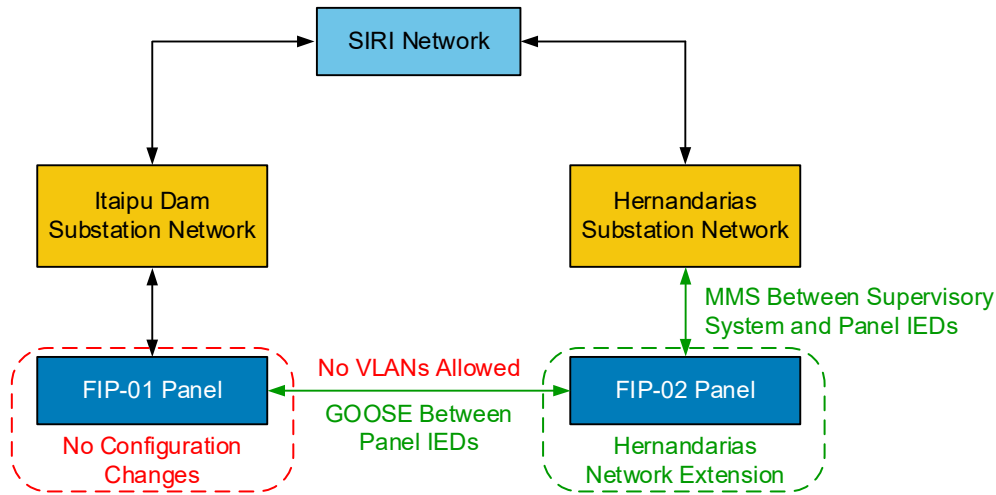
SIRI Network

Itaipu Dam Substation Network

Hernandarias Substation Network

MMS Between Supervisory System and Panel IEDs

No VLANs Allowed

FIP-01 Panel

FIP-02 Panel

GOOSE Between Panel IEDs

No Configuration Changes

Hernandarias Network Extension